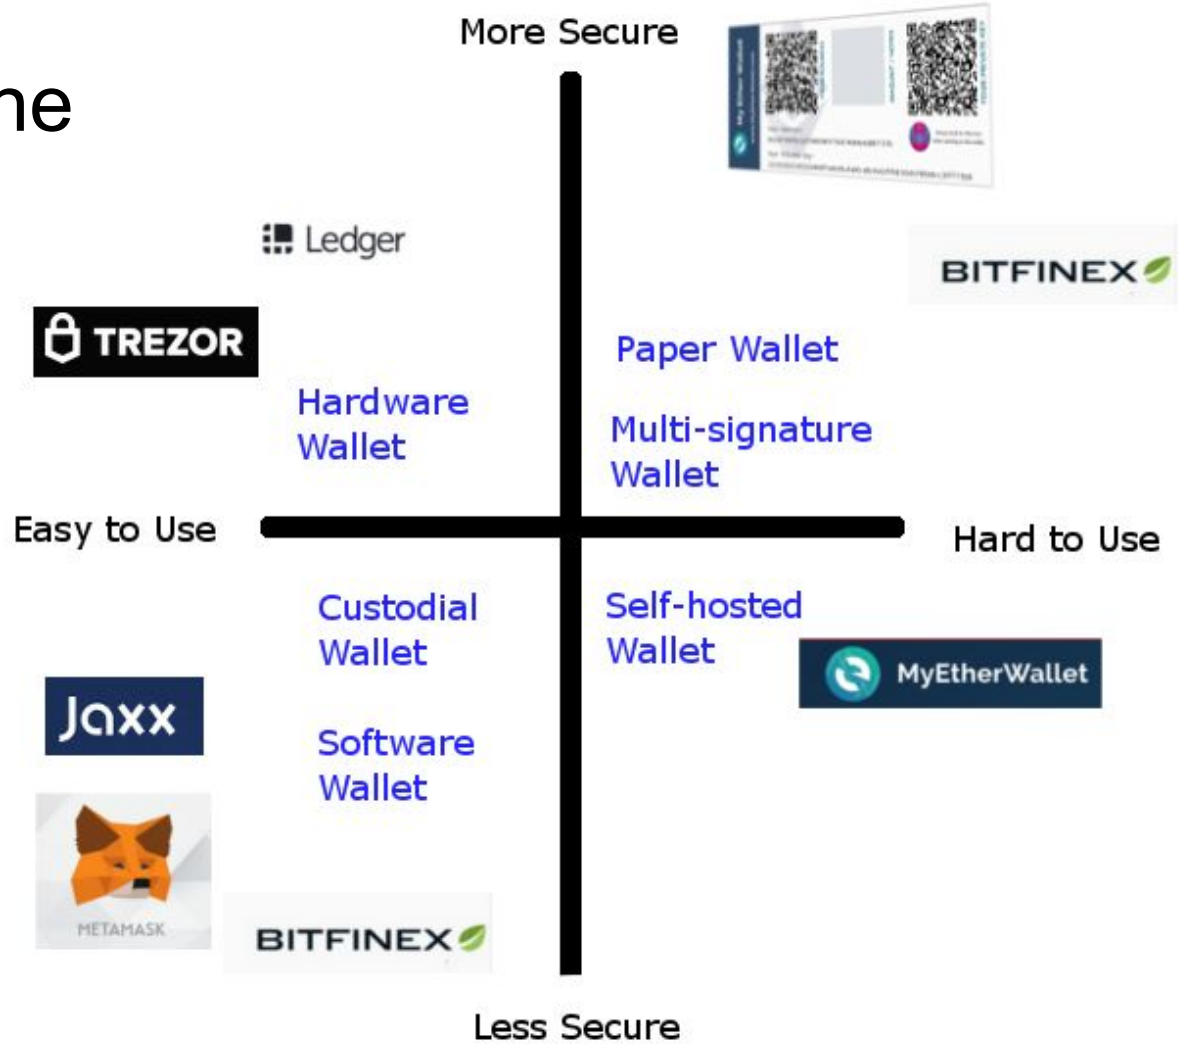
ne

More Secure

Ledger

BITFINEX

TREZOR

Paper Wallet

Hardware Wallet

Multi-signature Wallet

Easy to Use

Hard to Use

Custodial Wallet

Self-hosted Wallet

MyEtherWallet

Jaxx

Software Wallet

METAMASK

BITFINEX

Less Secure